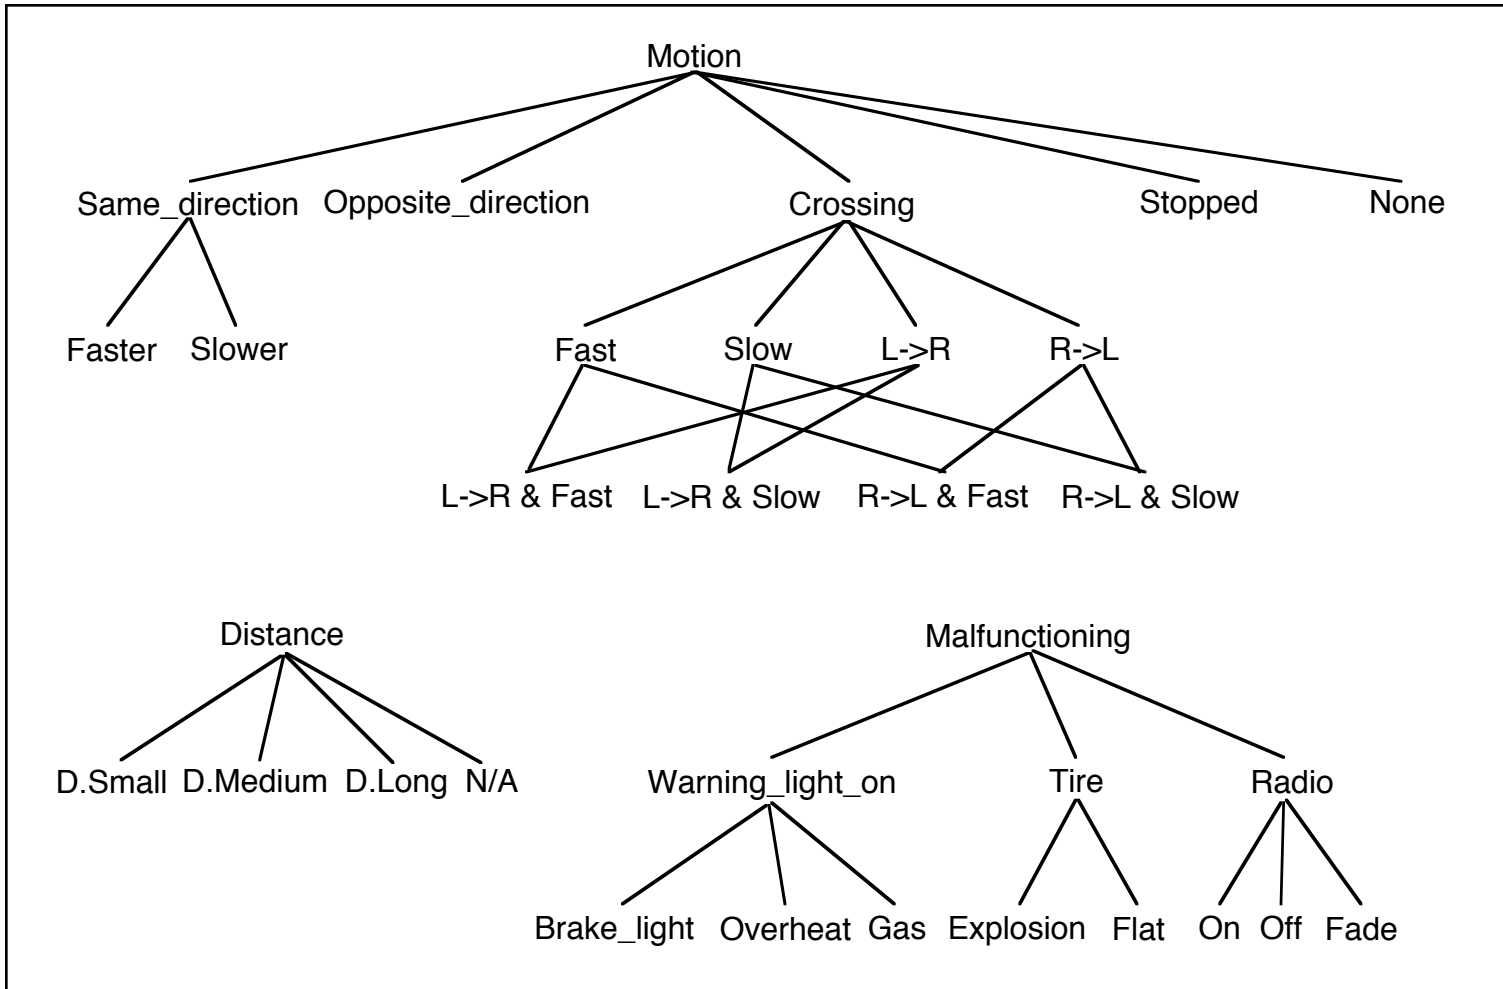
Motion

Same_direction Opposite_direction Crossing Stopped None

Faster Slower

Fast Slow L->R R->L

L->R & Fast L->R & Slow R->L & Fast R->L & Slow

Distance

D.Small D.Medium D.Long N/A

Malfunctioning

Warning_light_on Tire Radio

Brake_light Overheat Gas Explosion Flat On Off Fade